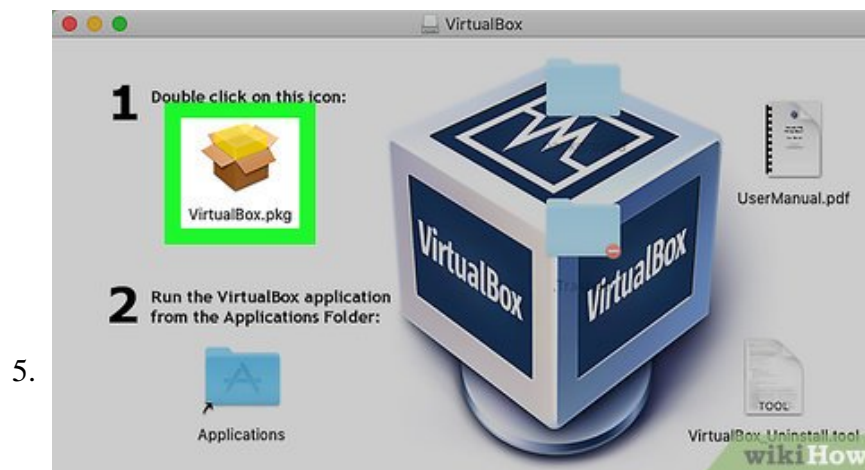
5.

VirtualBox

1 Double click on this icon:

VirtualBox.pkg

2 Run the VirtualBox application from the Applications Folder:

Applications

UserManual.pdf

VirtualBox

VirtualBox

TOOL

VirtualBox_Uninstall.tool

wikiHow